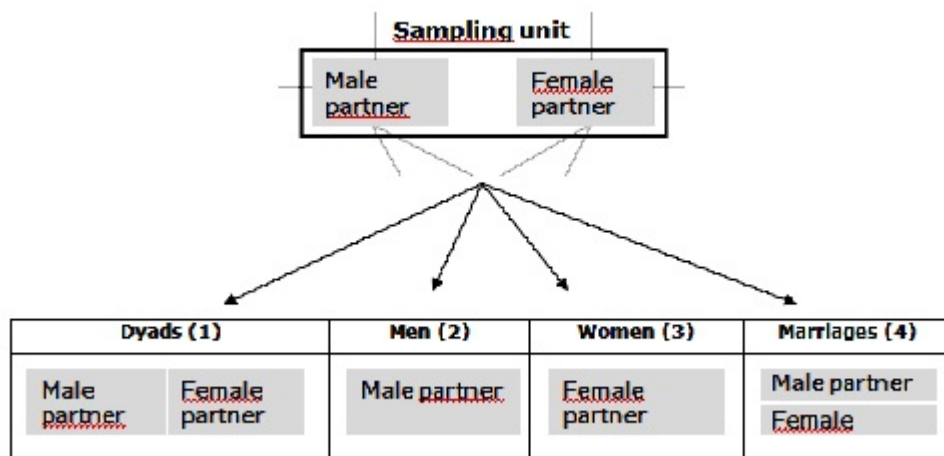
Sampling unit

Male partner

Female partner

| Dyads (1) | Men (2) | Women (3) | Marriages (4) |
|---|---|---|---|
| Male partner Female partner | Male partner | Female partner | Male partner Female |